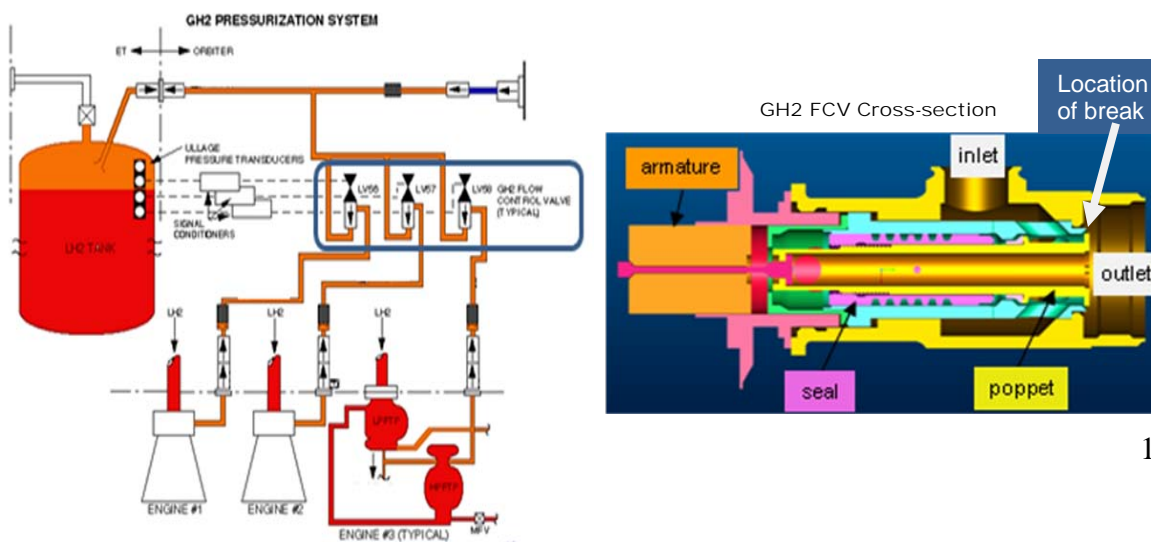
GH2 PRESSURIZATION SYSTEM

ET

ORBITER

ULLAGE PRESSURE TRANSDUCERS

SIGNAL CONDITIONERS

LH2 TANK

LV56

LV57

LV58

GH2 FLOW CONTROL VALVE (TYPICAL)

LH2

LH2

LH2

LPFTP

HPFTP

MFV

ENGINE #1

ENGINE #2

ENGINE #3 (TYPICAL)

GH2 FCV Cross-section

Location of break

armature

inlet

outlet

seal

poppet

1